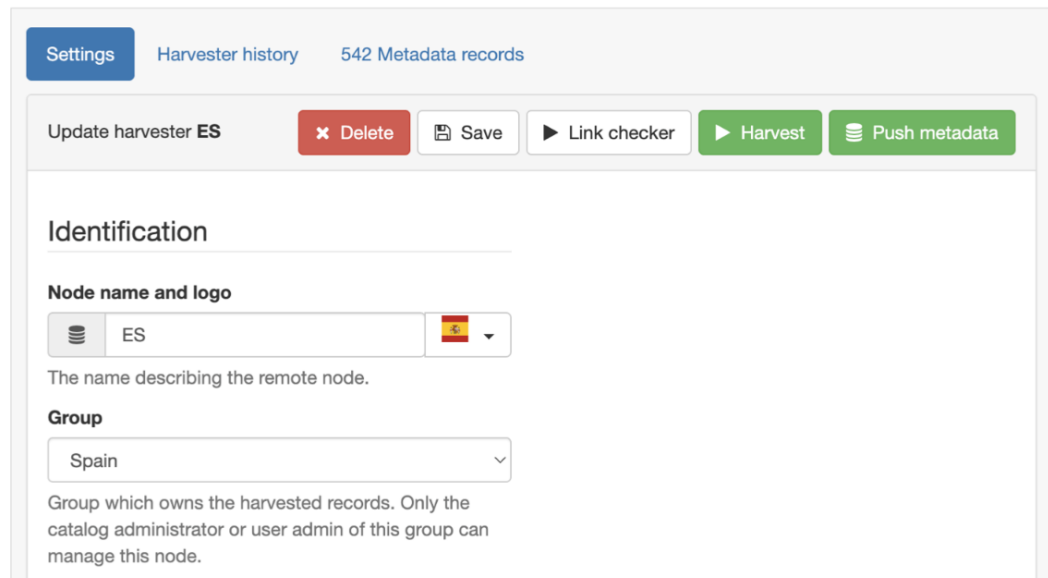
Settings Harvester history 542 Metadata records

Update harvester **ES**

Delete Save Link checker Harvest Push metadata

Identification

**Node name and logo**

ES

The name describing the remote node.

**Group**

Spain

Group which owns the harvested records. Only the catalog administrator or user admin of this group can manage this node.